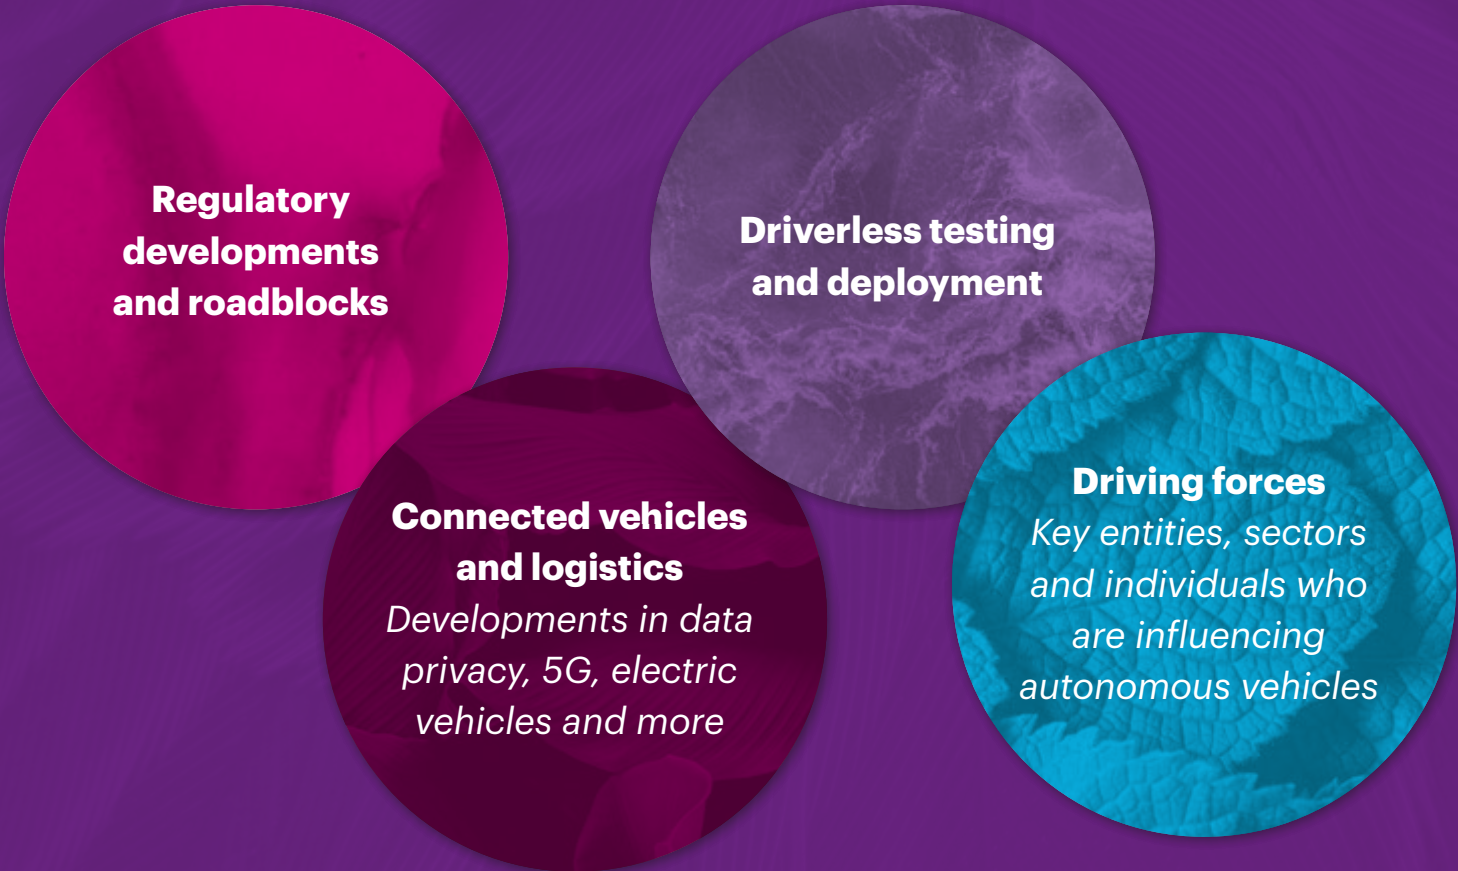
Regulatory developments and roadblocks

Driverless testing and deployment

Connected vehicles and logistics
Developments in data privacy, 5G, electric vehicles and more

Driving forces
Key entities, sectors and individuals who are influencing autonomous vehicles